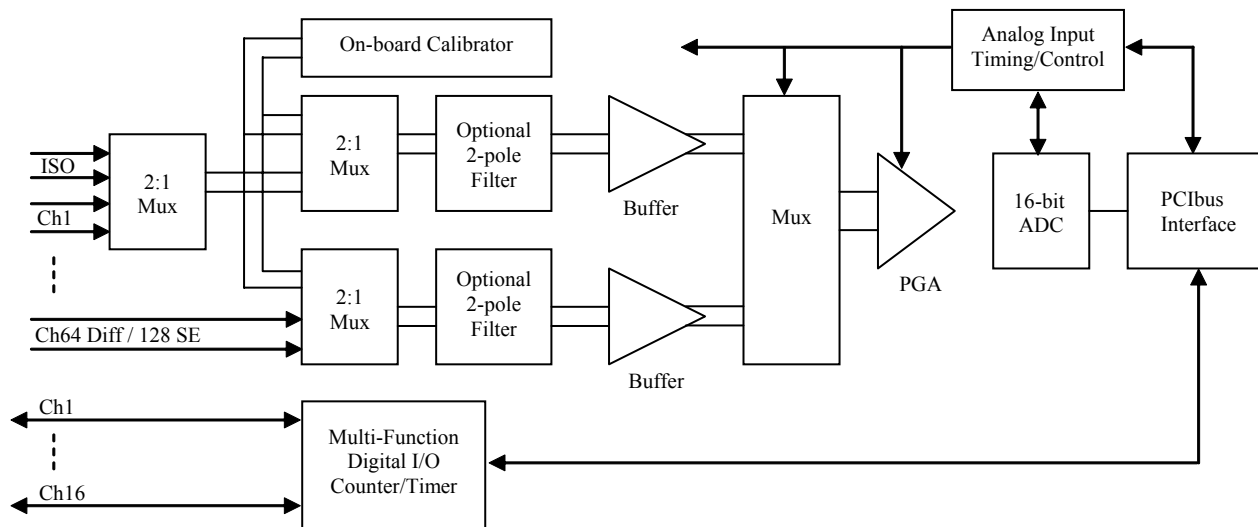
On-board Calibrator

Analog Input Timing/Control

ISO

Ch1

2:1 Mux

2:1 Mux

Optional 2-pole Filter

Buffer

Mux

PGA

16-bit ADC

PCIbus Interface

Ch64 Diff / 128 SE

2:1 Mux

Optional 2-pole Filter

Buffer

Ch1

Ch16

Multi-Function Digital I/O Counter/Timer